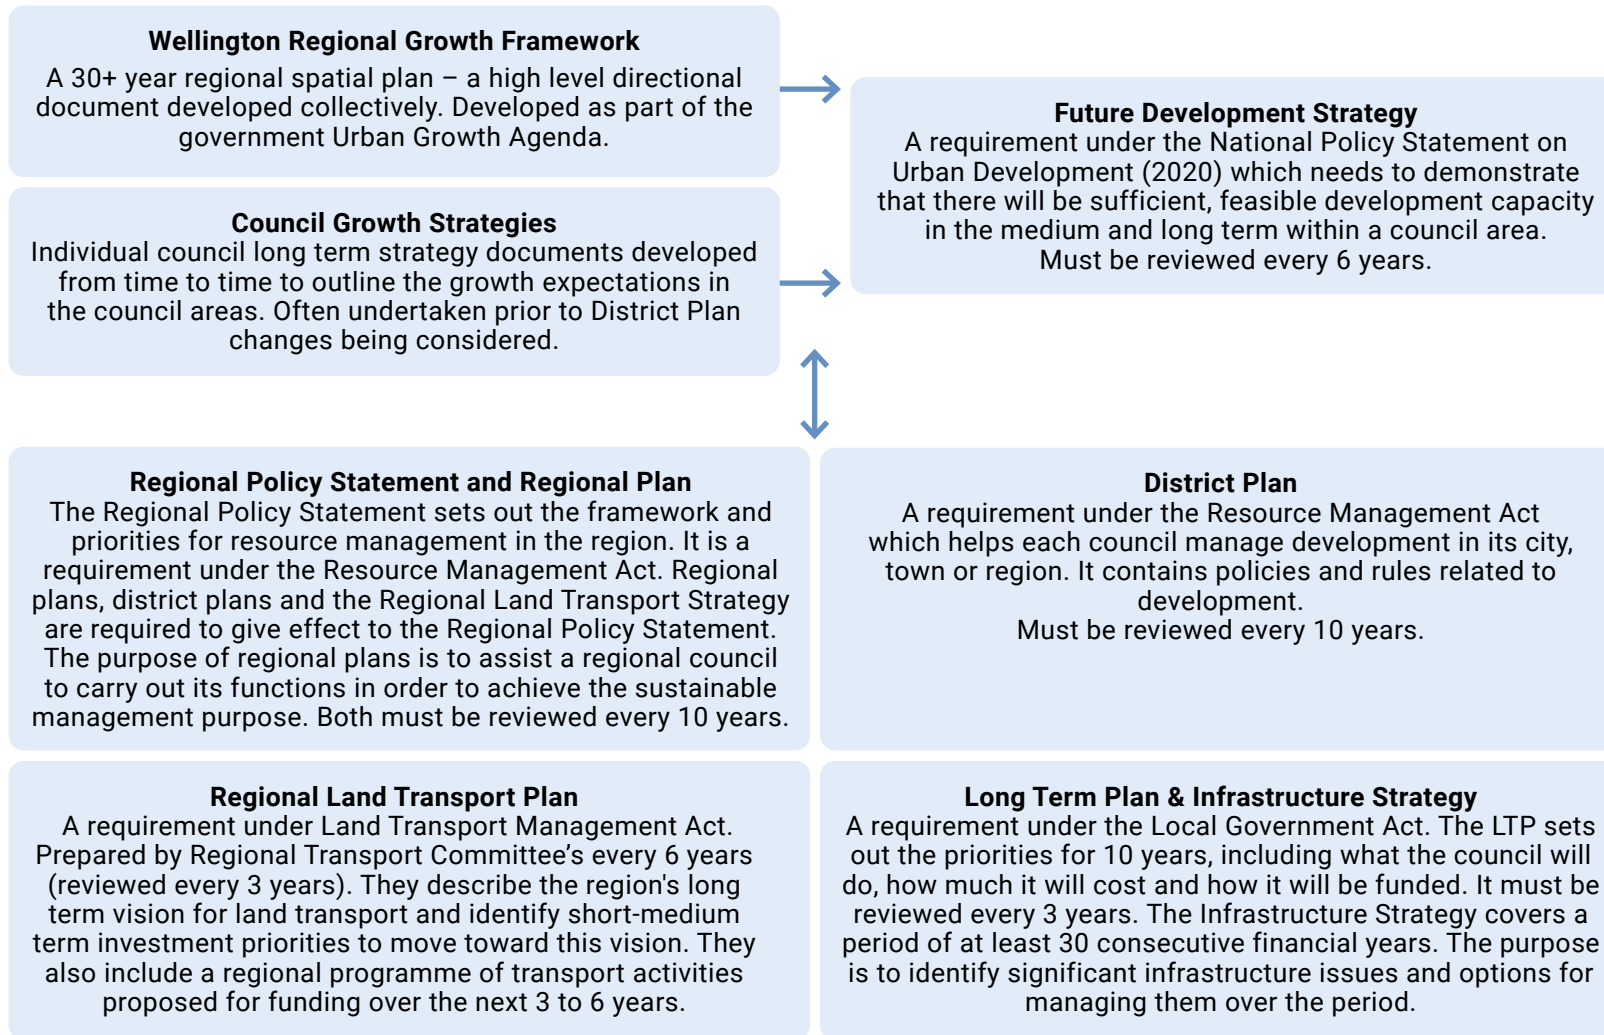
**Wellington Regional Growth Framework**
A 30+ year regional spatial plan – a high level directional document developed collectively. Developed as part of the government Urban Growth Agenda.

**Council Growth Strategies**
Individual council long term strategy documents developed from time to time to outline the growth expectations in the council areas. Often undertaken prior to District Plan changes being considered.

**Future Development Strategy**
A requirement under the National Policy Statement on Urban Development (2020) which needs to demonstrate that there will be sufficient, feasible development capacity in the medium and long term within a council area.
Must be reviewed every 6 years.

**Regional Policy Statement and Regional Plan**
The Regional Policy Statement sets out the framework and priorities for resource management in the region. It is a requirement under the Resource Management Act. Regional plans, district plans and the Regional Land Transport Strategy are required to give effect to the Regional Policy Statement. The purpose of regional plans is to assist a regional council to carry out its functions in order to achieve the sustainable management purpose. Both must be reviewed every 10 years.

**District Plan**
A requirement under the Resource Management Act which helps each council manage development in its city, town or region. It contains policies and rules related to development.
Must be reviewed every 10 years.

**Regional Land Transport Plan**
A requirement under Land Transport Management Act. Prepared by Regional Transport Committee's every 6 years (reviewed every 3 years). They describe the region's long term vision for land transport and identify short-medium term investment priorities to move toward this vision. They also include a regional programme of transport activities proposed for funding over the next 3 to 6 years.

**Long Term Plan & Infrastructure Strategy**
A requirement under the Local Government Act. The LTP sets out the priorities for 10 years, including what the council will do, how much it will cost and how it will be funded. It must be reviewed every 3 years. The Infrastructure Strategy covers a period of at least 30 consecutive financial years. The purpose is to identify significant infrastructure issues and options for managing them over the period.